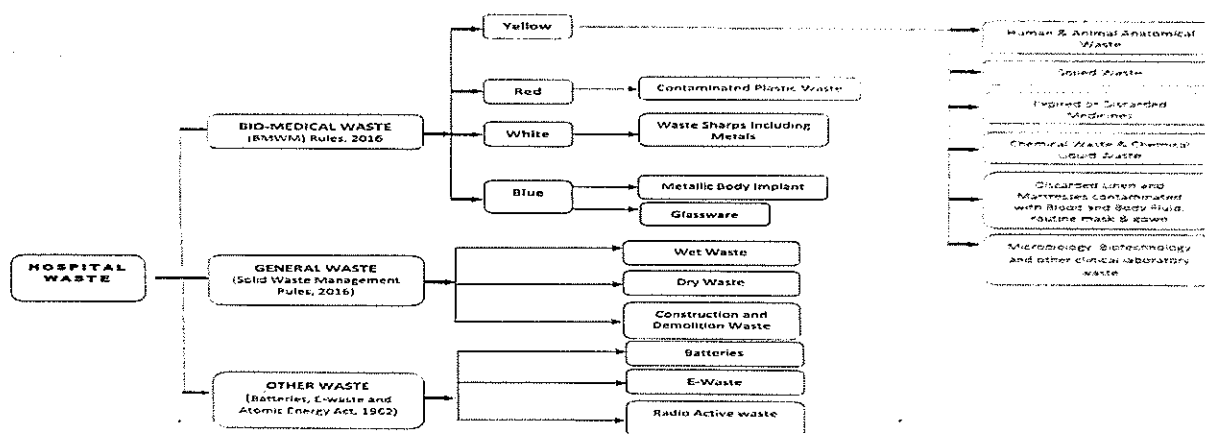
HOSPITAL WASTE

BIO-MEDICAL WASTE (BMWM) Rules, 2016

Yellow

Human & Animal Anatomical Waste

Soiled Waste

Expired or Discarded Medicines

Chemical Waste & Chemical Liquid Waste

Discarded Linen and Mattresses contaminated with Blood and Body fluid, routine mask & gown

Microbiology, Biotechnology and other clinical laboratory waste

Red

Contaminated Plastic Waste

White

Waste Sharps Including Metals

Blue

Metallic Body Implant

Glassware

GENERAL WASTE (Solid Waste Management Rules, 2016)

Wet Waste

Dry Waste

Construction and Demolition Waste

OTHER WASTE (Batteries, E-waste and Atomic Energy Act, 1962)

Batteries

E-Waste

Radio Active waste